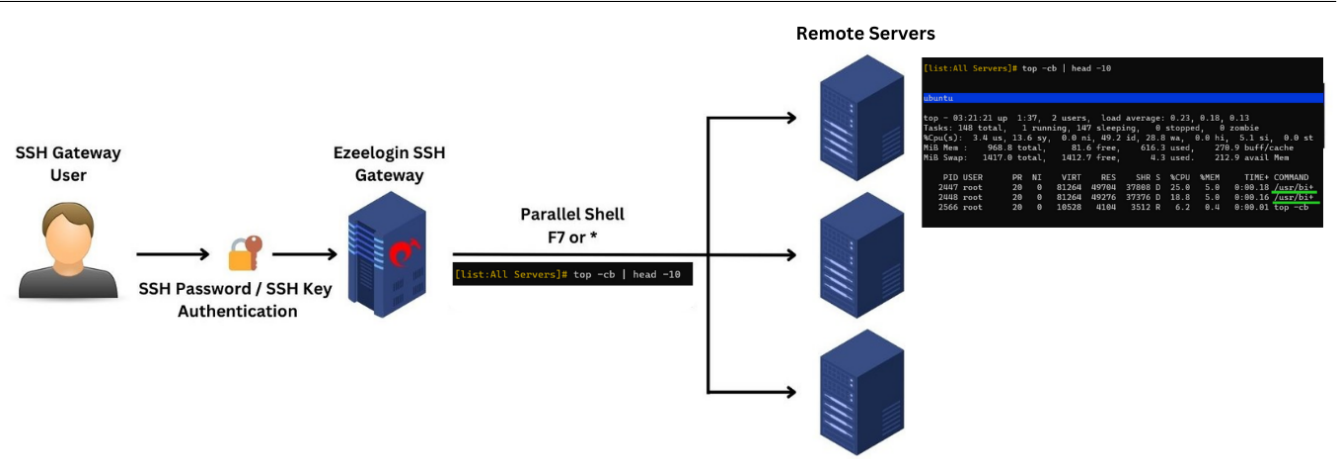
SSH Gateway User

SSH Password / SSH Key Authentication

Ezeelogin SSH Gateway

Parallel Shell F7 or *

[list:All Servers]# top -cb | head -10

Remote Servers

[list:All Servers]# top -cb | head -10

ubuntu

top - 03:21:21 up 1:37, 2 users, load average: 0.23, 0.18, 0.13
Tasks: 148 total, 1 running, 147 sleeping, 0 stopped, 0 zombie
%Cpu(s): 3.4 us, 13.6 sy, 0.0 ni, 49.2 id, 28.8 wa, 0.0 hi, 5.1 si, 0.0 st
MiB Mem : 968.8 total, 81.6 free, 616.3 used, 270.9 buff/cache
MiB Swap: 1417.0 total, 1412.7 free, 4.3 used. 212.9 avail Mem

| PID | USER | PR | NI | VIRT | RES | SHR | S | %CPU | %MEM | TIME+ | COMMAND |
|---|---|---|---|---|---|---|---|---|---|---|---|
| 2447 | root | 20 | 0 | 81264 | 49704 | 37888 | D | 25.0 | 5.0 | 0:00.18 | /usr/bi+ |
| 2448 | root | 20 | 0 | 81264 | 49276 | 37376 | D | 18.8 | 5.0 | 0:00.16 | /usr/bi+ |
| 2566 | root | 20 | 0 | 10528 | 4104 | 3512 | R | 6.2 | 0.4 | 0:00.01 | top -cb |